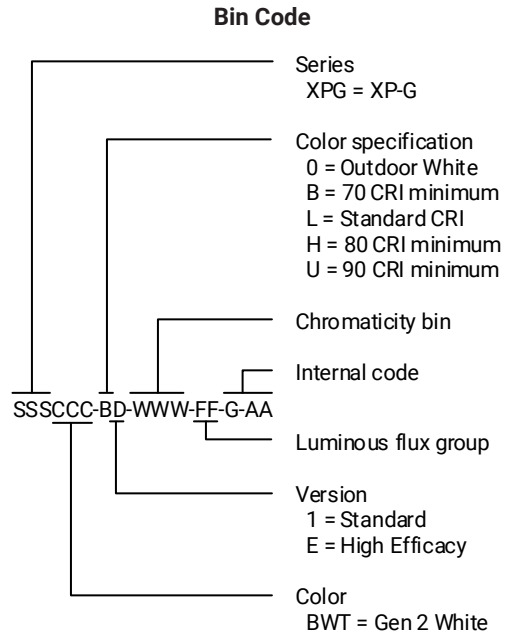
Bin Code

Series
XPG = XP-G

Color specification
0 = Outdoor White
B = 70 CRI minimum
L = Standard CRI
H = 80 CRI minimum
U = 90 CRI minimum

Chromaticity bin

Internal code

SSSCCC-BD-WWW-FF-G-AA

Luminous flux group

Version
1 = Standard
E = High Efficacy

Color
BWT = Gen 2 White